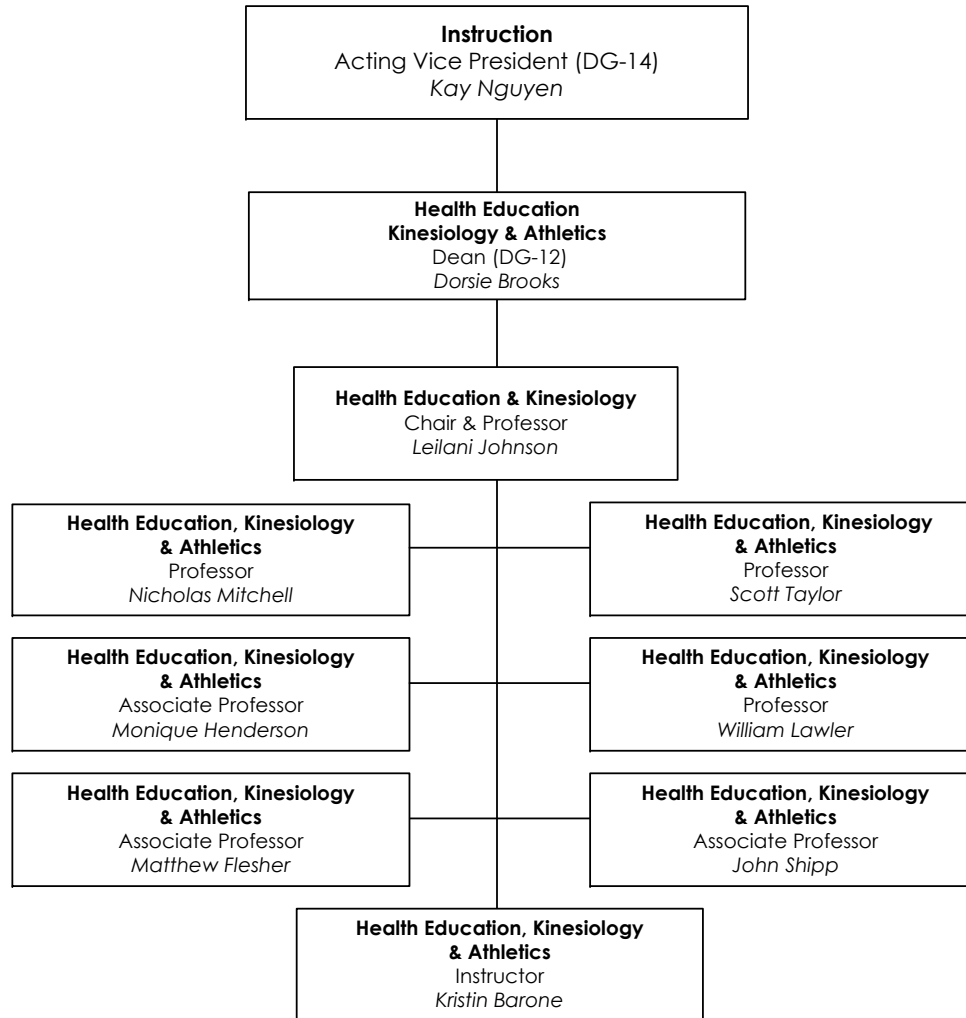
**Instruction**
Acting Vice President (DG-14)
*Kay Nguyen*

**Health Education Kinesiology & Athletics**
Dean (DG-12)
*Dorsie Brooks*

**Health Education & Kinesiology**
Chair & Professor
*Leilani Johnson*

**Health Education, Kinesiology & Athletics**
Professor
*Nicholas Mitchell*

**Health Education, Kinesiology & Athletics**
Professor
*Scott Taylor*

**Health Education, Kinesiology & Athletics**
Associate Professor
*Monique Henderson*

**Health Education, Kinesiology & Athletics**
Professor
*William Lawler*

**Health Education, Kinesiology & Athletics**
Associate Professor
*Matthew Flesher*

**Health Education, Kinesiology & Athletics**
Associate Professor
*John Shipp*

**Health Education, Kinesiology & Athletics**
Instructor
*Kristin Barone*